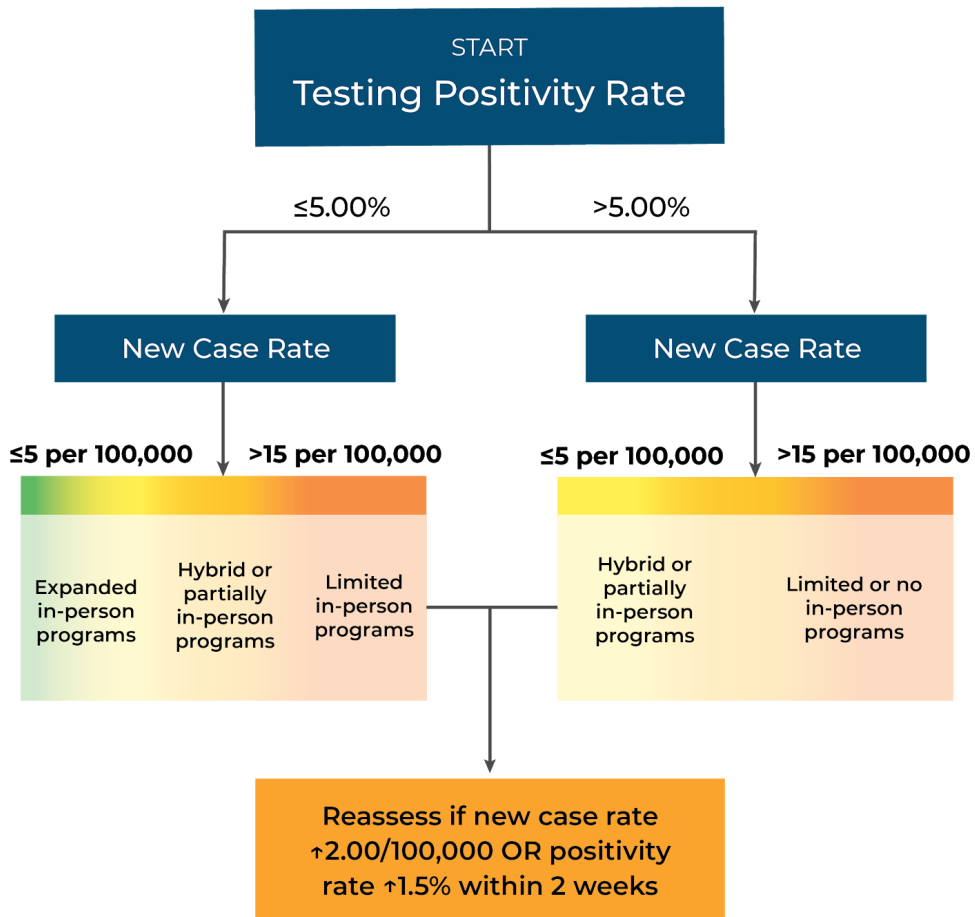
START
Testing Positivity Rate

≤5.00%

>5.00%

New Case Rate

New Case Rate

≤5 per 100,000

>15 per 100,000

≤5 per 100,000

>15 per 100,000

Expanded in-person programs

Hybrid or partially in-person programs

Limited in-person programs

Hybrid or partially in-person programs

Limited or no in-person programs

Reassess if new case rate ↑2.00/100,000 OR positivity rate ↑1.5% within 2 weeks